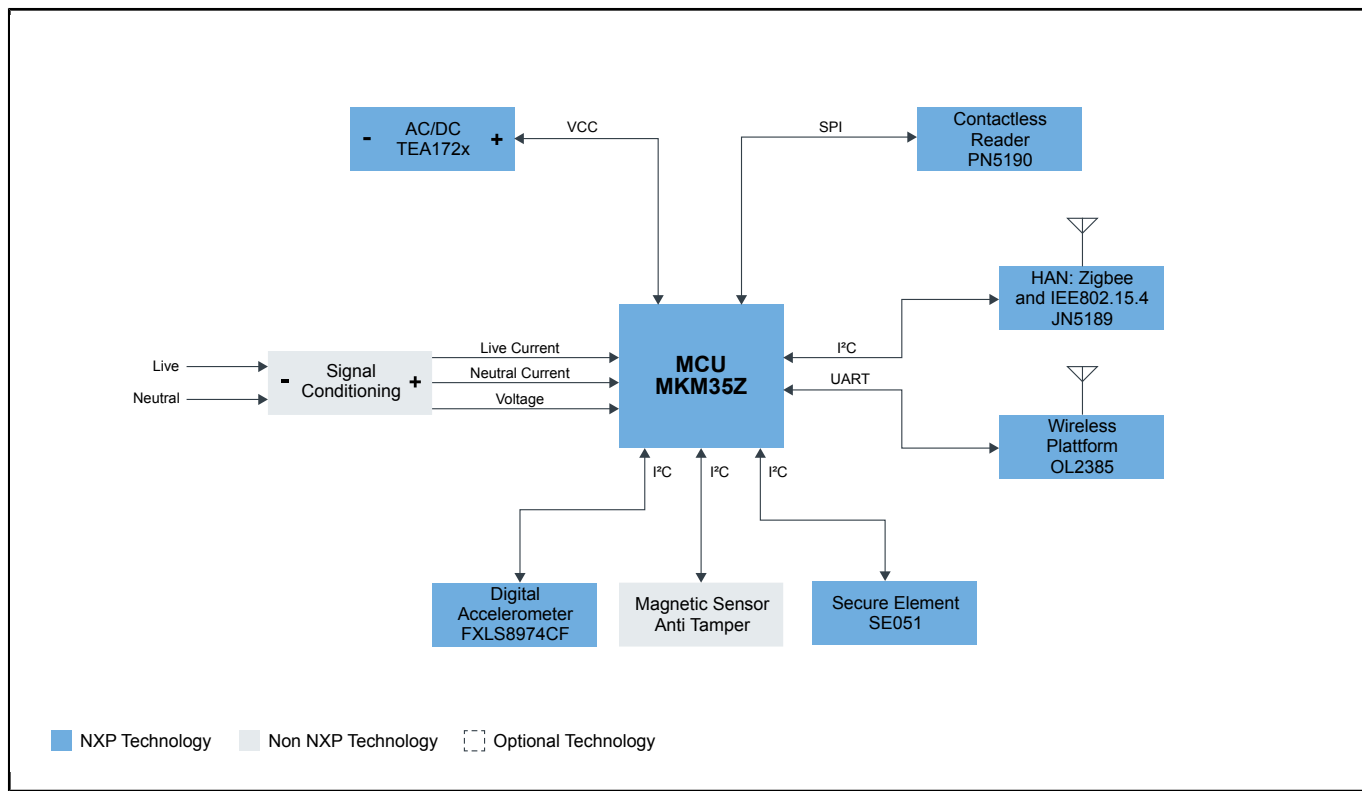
- AC/DC TEA172x +

VCC

SPI

Contactless Reader PN5190

HAN: Zigbee and IEE802.15.4 JN5189

Live

Neutral

- Signal Conditioning +

Live Current

Neutral Current

Voltage

MCU MKM35Z

I²C

UART

Wireless Plattform OL2385

I²C

I²C

I²C

Digital Accelerometer FXLS8974CF

Magnetic Sensor Anti Tamper

Secure Element SE051

NXP Technology

Non NXP Technology

Optional Technology